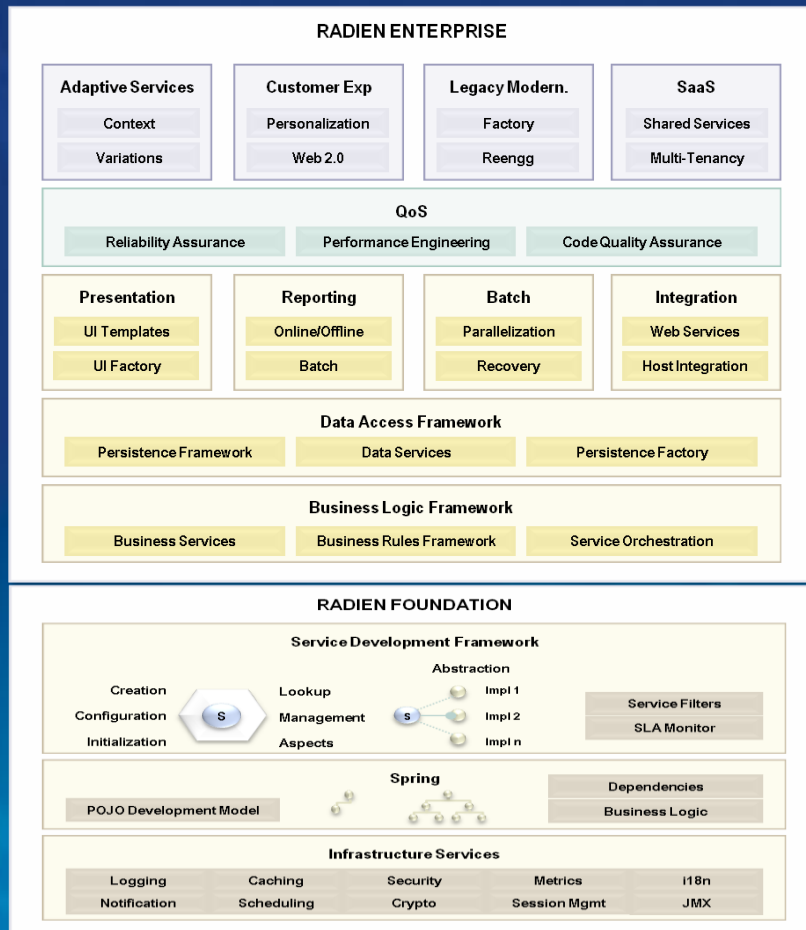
RADIEN ENTERPRISE

Adaptive Services
Context
Variations

Customer Exp
Personalization
Web 2.0

Legacy Modern.
Factory
Reengg

SaaS
Shared Services
Multi-Tenancy

QoS
Reliability Assurance
Performance Engineering
Code Quality Assurance

Presentation
UI Templates
UI Factory

Reporting
Online/Offline
Batch

Batch
Parallelization
Recovery

Integration
Web Services
Host Integration

Data Access Framework
Persistence Framework
Data Services
Persistence Factory

Business Logic Framework
Business Services
Business Rules Framework
Service Orchestration

RADIEN FOUNDATION

Service Development Framework
Creation
Configuration
Initialization
S
Lookup
Management
Aspects
Abstraction
S
Impl 1
Impl 2
Impl n
Service Filters
SLA Monitor

Spring
POJO Development Model
Dependencies
Business Logic

Infrastructure Services
| Logging | Caching | Security | Metrics | i18n |
|---|---|---|---|---|
| Notification | Scheduling | Crypto | Session Mgmt | JMX |